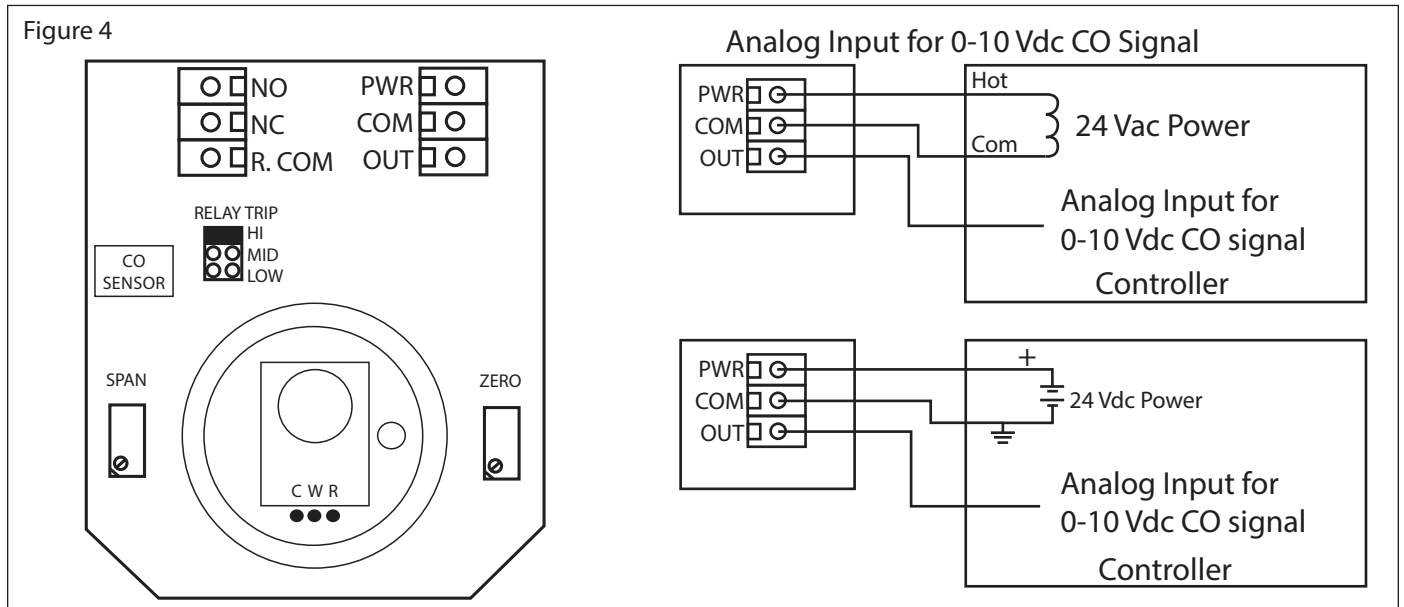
Figure 4

NO
NC
R. COM
PWR
COM
OUT

RELAY TRIP
HI
MID
LOW

CO SENSOR

SPAN

ZERO

C W R

Analog Input for 0-10 Vdc CO Signal

PWR
COM
OUT

Hot
Com
24 Vac Power

Analog Input for 0-10 Vdc CO signal Controller

PWR
COM
OUT

+
24 Vdc Power

Analog Input for 0-10 Vdc CO signal Controller